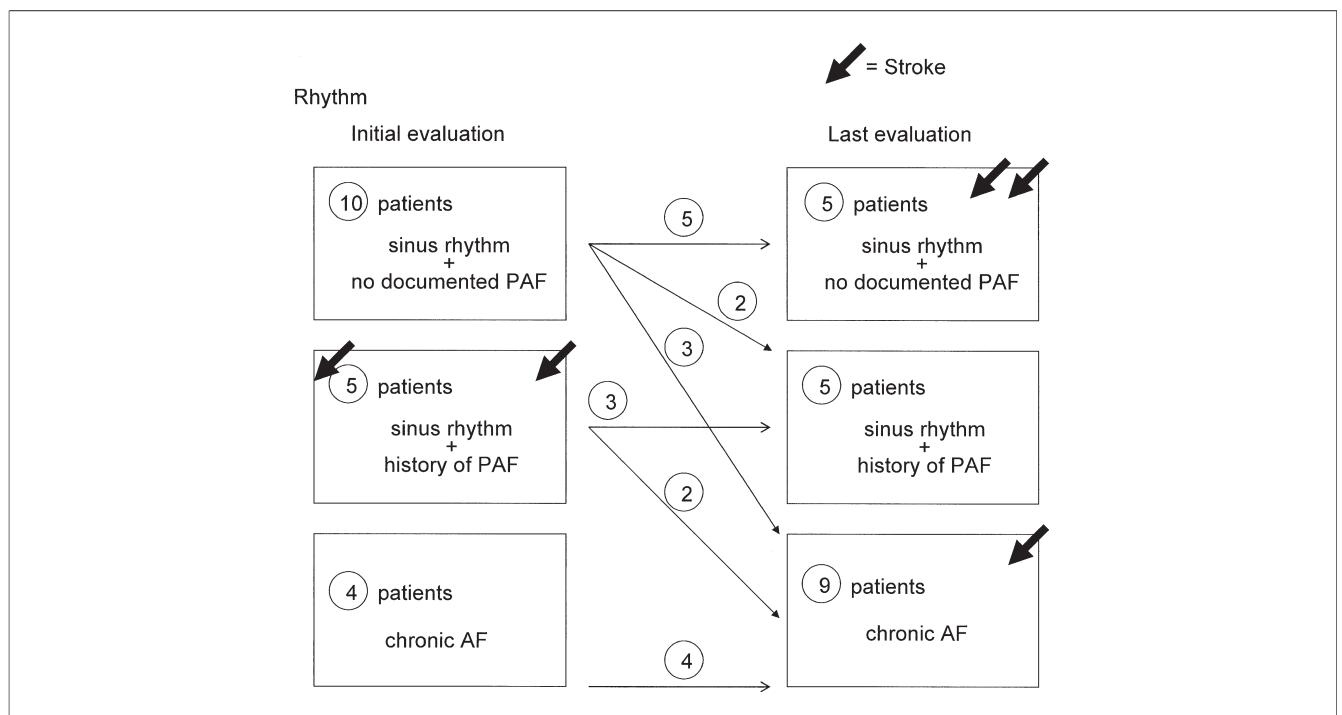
= Stroke

Rhythm

Initial evaluation

Last evaluation

10 patients

sinus rhythm
+
no documented PAF

5

2

3

5 patients

sinus rhythm
+
no documented PAF

5 patients

sinus rhythm
+
history of PAF

3

2

5 patients

sinus rhythm
+
history of PAF

4 patients

chronic AF

4

9 patients

chronic AF